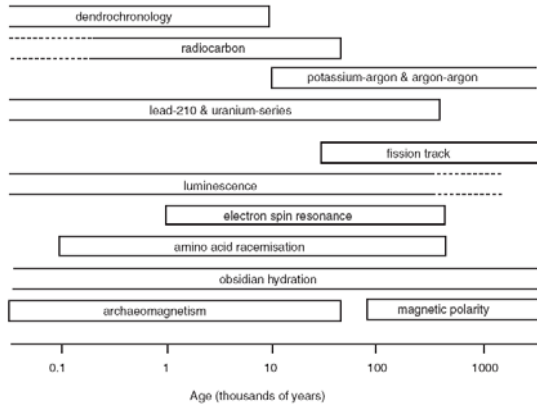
dendrochronology

radiocarbon

potassium-argon & argon-argon

lead-210 & uranium-series

fission track

luminescence

electron spin resonance

amino acid racemisation

obsidian hydration

archaeomagnetism

magnetic polarity

0.1

1

10

100

1000

Age (thousands of years)